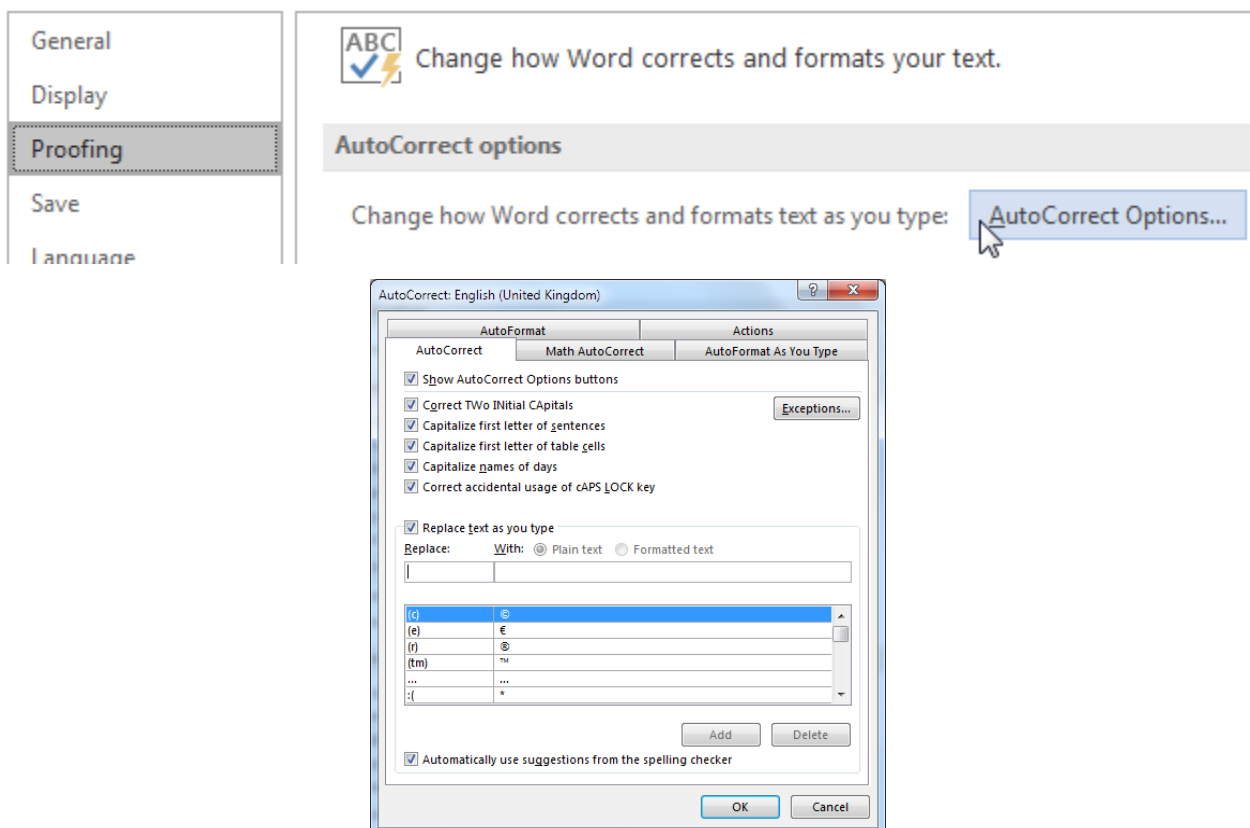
General
Display
Proofing
Save
Language

ABC

Change how Word corrects and formats your text.

AutoCorrect options

Change how Word corrects and formats text as you type: AutoCorrect Options...

AutoCorrect: English (United Kingdom)

?

AutoFormat | Actions
AutoCorrect | Math AutoCorrect | AutoFormat As You Type

Show AutoCorrect Options buttons

Correct TWo INitial CApitals
Capitalize first letter of sentences
Capitalize first letter of table cells
Capitalize names of days
Correct accidental usage of cAPS LOCK key

Exceptions...

Replace text as you type

Replace: With: Plain text Formatted text

| Replace | With |
|---|---|
| (c) | © |
| (e) | € |
| (r) | ® |
| (tm) | ™ |
| ... | … |
| :( | * |

Add Delete

Automatically use suggestions from the spelling checker

OK Cancel